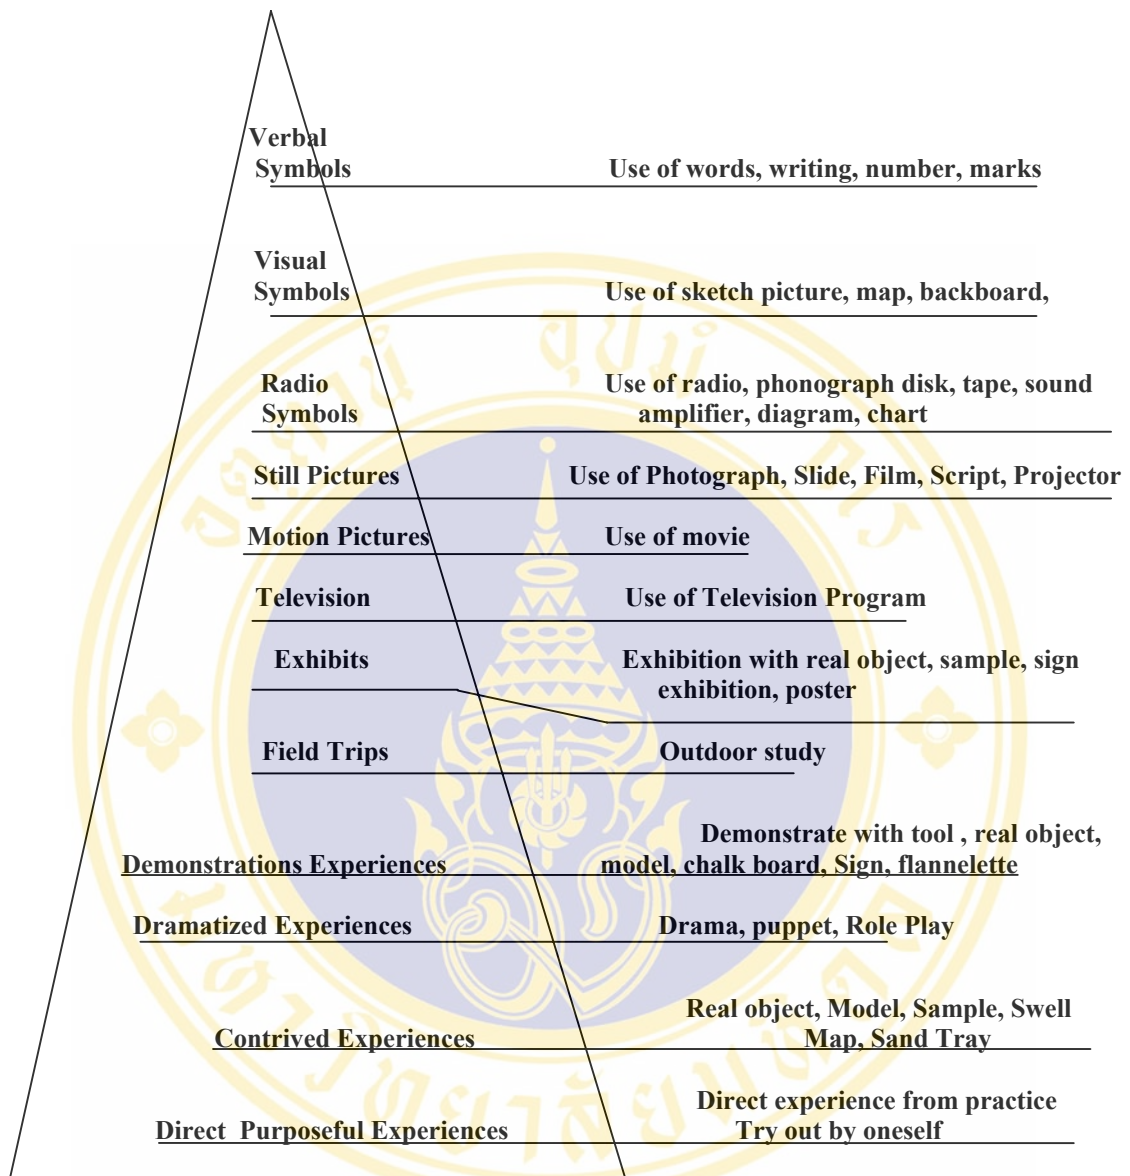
Verbal Symbols
Use of words, writing, number, marks

Visual Symbols
Use of sketch picture, map, backboard,

Radio Symbols
Use of radio, phonograph disk, tape, sound amplifier, diagram, chart

Still Pictures
Use of Photograph, Slide, Film, Script, Projector

Motion Pictures
Use of movie

Television
Use of Television Program

Exhibits
Exhibition with real object, sample, sign exhibition, poster

Field Trips
Outdoor study

Demonstrations Experiences
Demonstrate with tool , real object, model, chalk board, Sign, flannelette

Dramatized Experiences
Drama, puppet, Role Play

Contrived Experiences
Real object, Model, Sample, Swell Map, Sand Tray

Direct Purposeful Experiences
Direct experience from practice Try out by oneself